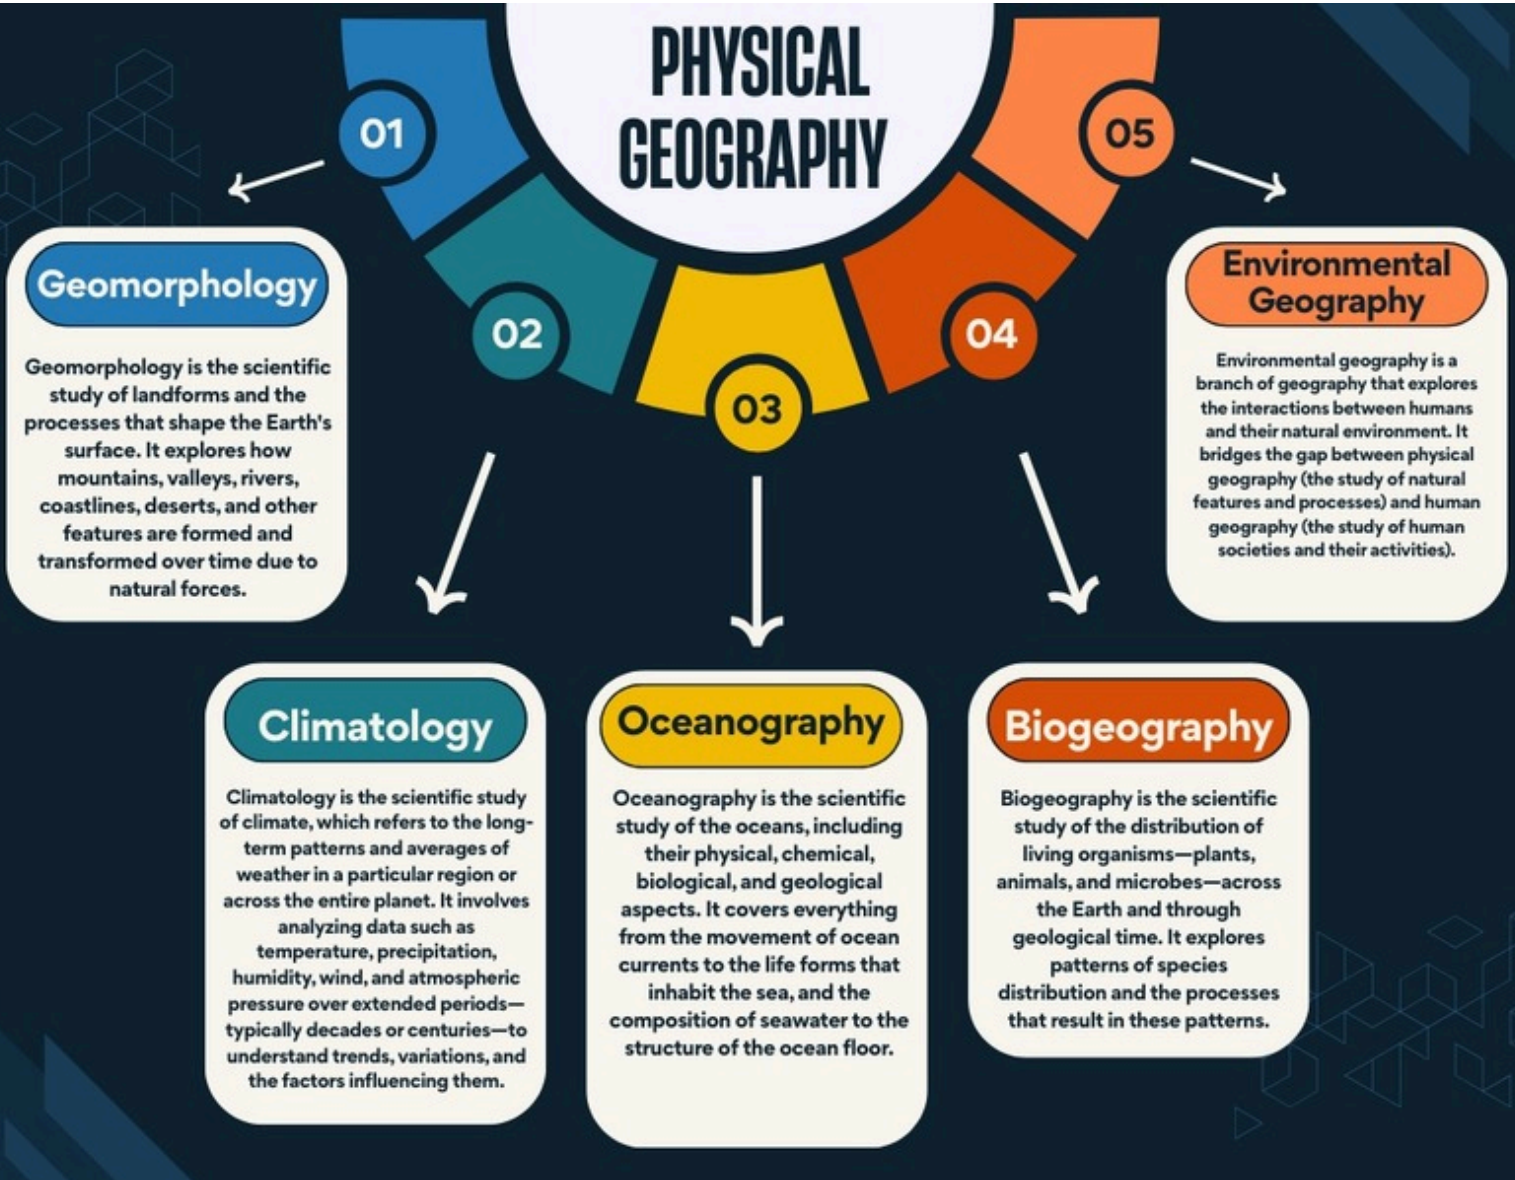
PHYSICAL GEOGRAPHY

01

02

03

04

05

Geomorphology

Geomorphology is the scientific study of landforms and the processes that shape the Earth's surface. It explores how mountains, valleys, rivers, coastlines, deserts, and other features are formed and transformed over time due to natural forces.

Environmental Geography

Environmental geography is a branch of geography that explores the interactions between humans and their natural environment. It bridges the gap between physical geography (the study of natural features and processes) and human geography (the study of human societies and their activities).

Climatology

Climatology is the scientific study of climate, which refers to the long-term patterns and averages of weather in a particular region or across the entire planet. It involves analyzing data such as temperature, precipitation, humidity, wind, and atmospheric pressure over extended periods—typically decades or centuries—to understand trends, variations, and the factors influencing them.

Oceanography

Oceanography is the scientific study of the oceans, including their physical, chemical, biological, and geological aspects. It covers everything from the movement of ocean currents to the life forms that inhabit the sea, and the composition of seawater to the structure of the ocean floor.

Biogeography

Biogeography is the scientific study of the distribution of living organisms—plants, animals, and microbes—across the Earth and through geological time. It explores patterns of species distribution and the processes that result in these patterns.